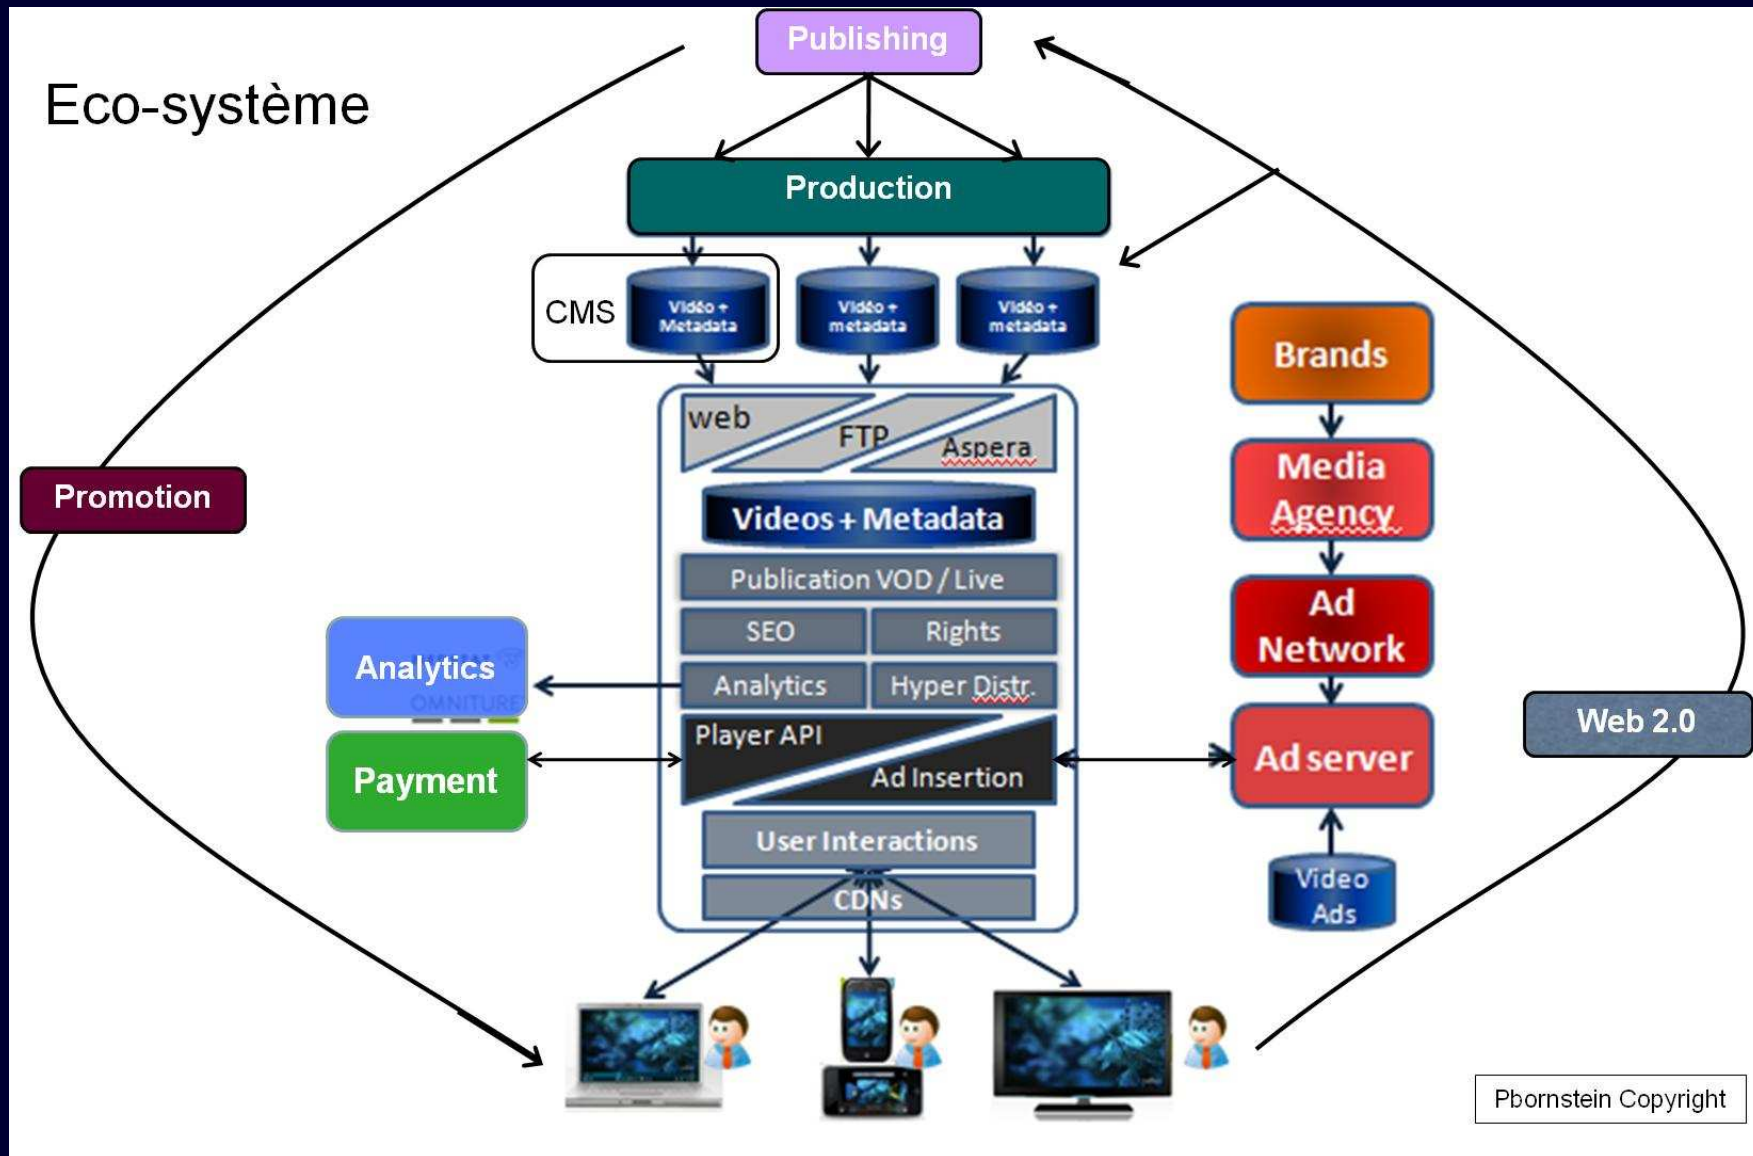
Eco-système

Publishing

Production

CMS

Vidéo + Metadata

Vidéo + metadata

Vidéo + metadata

web

FTP

Aspera

Videos + Metadata

Publication VOD / Live

SEO

Rights

Analytics

Hyper Distr.

Player API

Ad Insertion

User Interactions

CDNs

Promotion

Analytics

OMNITURE

Payment

Brands

Media Agency

Ad Network

Ad server

Video Ads

Web 2.0

Pbornstein Copyright